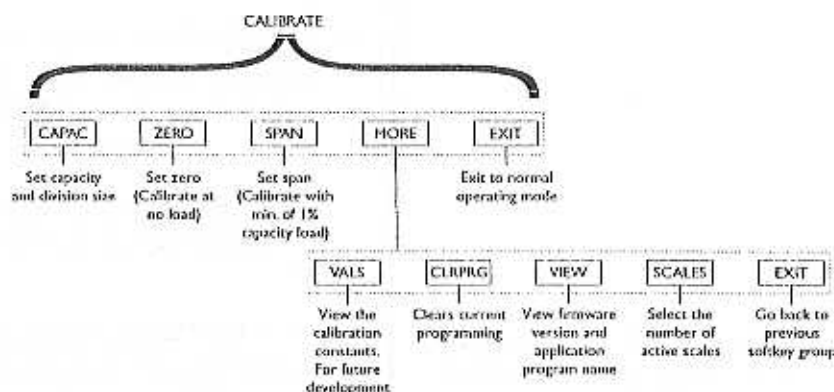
CALIBRATE

CAPAC
Set capacity and division size

ZERO
Set zero (Calibrate at no load)

SPAN
Set span (Calibrate with min. of 1% capacity load)

MORE

EXIT
Exit to normal operating mode

VALS
View the calibration constants. For future development

CLRPRG
Clears current programming

VIEW
View firmware version and application program name

SCALES
Select the number of active scales

EXIT
Go back to previous softkey group